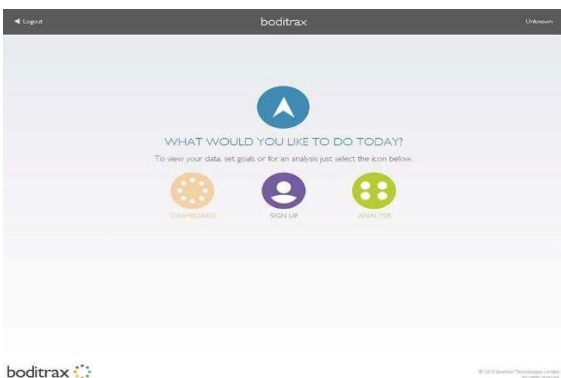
◀ Logout

boditrax

Unknown

WHAT WOULD YOU LIKE TO DO TODAY?

To view your data, set goals or for an analysis just select the icon below.

DASHBOARD

SIGN UP

ANALYSIS

boditrax

© 2014 Boditrax Technologies Limited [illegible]